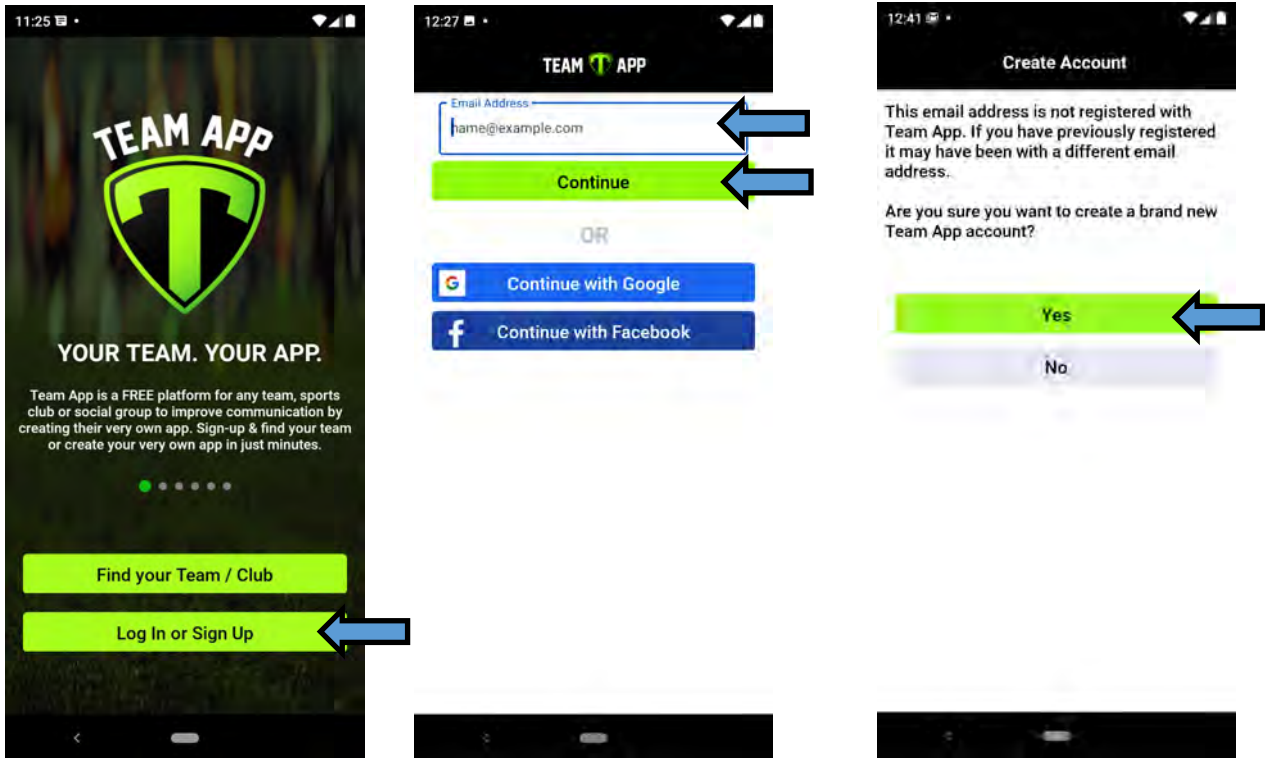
11:25

TEAM APP

T

YOUR TEAM. YOUR APP.

Team App is a FREE platform for any team, sports club or social group to improve communication by creating their very own app. Sign-up & find your team or create your very own app in just minutes.

Find your Team / Club

Log In or Sign Up

12:27

TEAM T APP

Email Address
name@example.com

Continue

OR

G Continue with Google

f Continue with Facebook

12:41

Create Account

This email address is not registered with Team App. If you have previously registered it may have been with a different email address.

Are you sure you want to create a brand new Team App account?

Yes

No